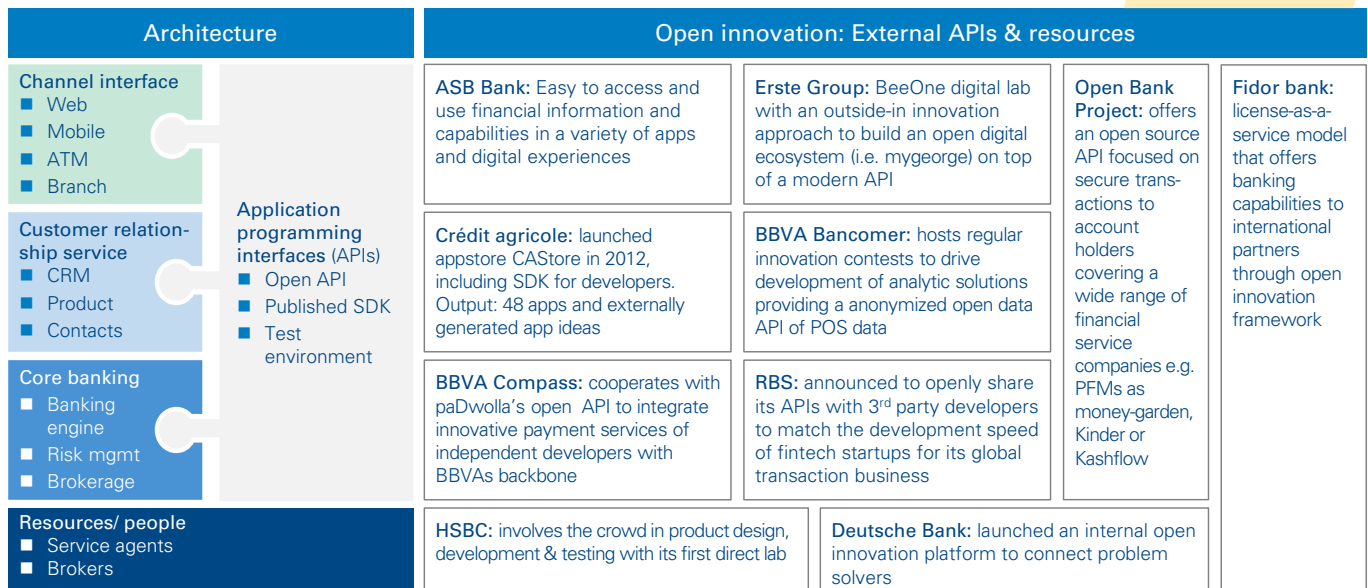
Architecture

Channel interface
- Web
- Mobile
- ATM
- Branch

Customer relationship service
- CRM
- Product
- Contacts

Core banking
- Banking engine
- Risk mgmt
- Brokerage

Resources/ people
- Service agents
- Brokers

Application programming interfaces (APIs)
- Open API
- Published SDK
- Test environment

Open innovation: External APIs & resources

ASB Bank: Easy to access and use financial information and capabilities in a variety of apps and digital experiences

Erste Group: BeeOne digital lab with an outside-in innovation approach to build an open digital ecosystem (i.e. mygeorge) on top of a modern API

Open Bank Project: offers an open source API focused on secure transactions to account holders covering a wide range of financial service companies e.g. PFMs as money-garden, Kinder or Kashflow

Fidor bank: license-as-a-service model that offers banking capabilities to international partners through open innovation framework

Crédit agricole: launched appstore CAStore in 2012, including SDK for developers. Output: 48 apps and externally generated app ideas

BBVA Bancomer: hosts regular innovation contests to drive development of analytic solutions providing a anonymized open data API of POS data

BBVA Compass: cooperates with paDwolla's open API to integrate innovative payment services of independent developers with BBVAs backbone

RBS: announced to openly share its APIs with 3$^{rd}$ party developers to match the development speed of fintech startups for its global transaction business

HSBC: involves the crowd in product design, development & testing with its first direct lab

Deutsche Bank: launched an internal open innovation platform to connect problem solvers